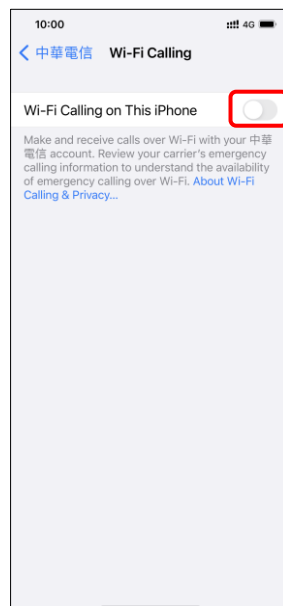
10:00

4G

中華電信 Wi-Fi Calling

Wi-Fi Calling on This iPhone

Make and receive calls over Wi-Fi with your 中華電信 account. Review your carrier's emergency calling information to understand the availability of emergency calling over Wi-Fi. About Wi-Fi Calling & Privacy...